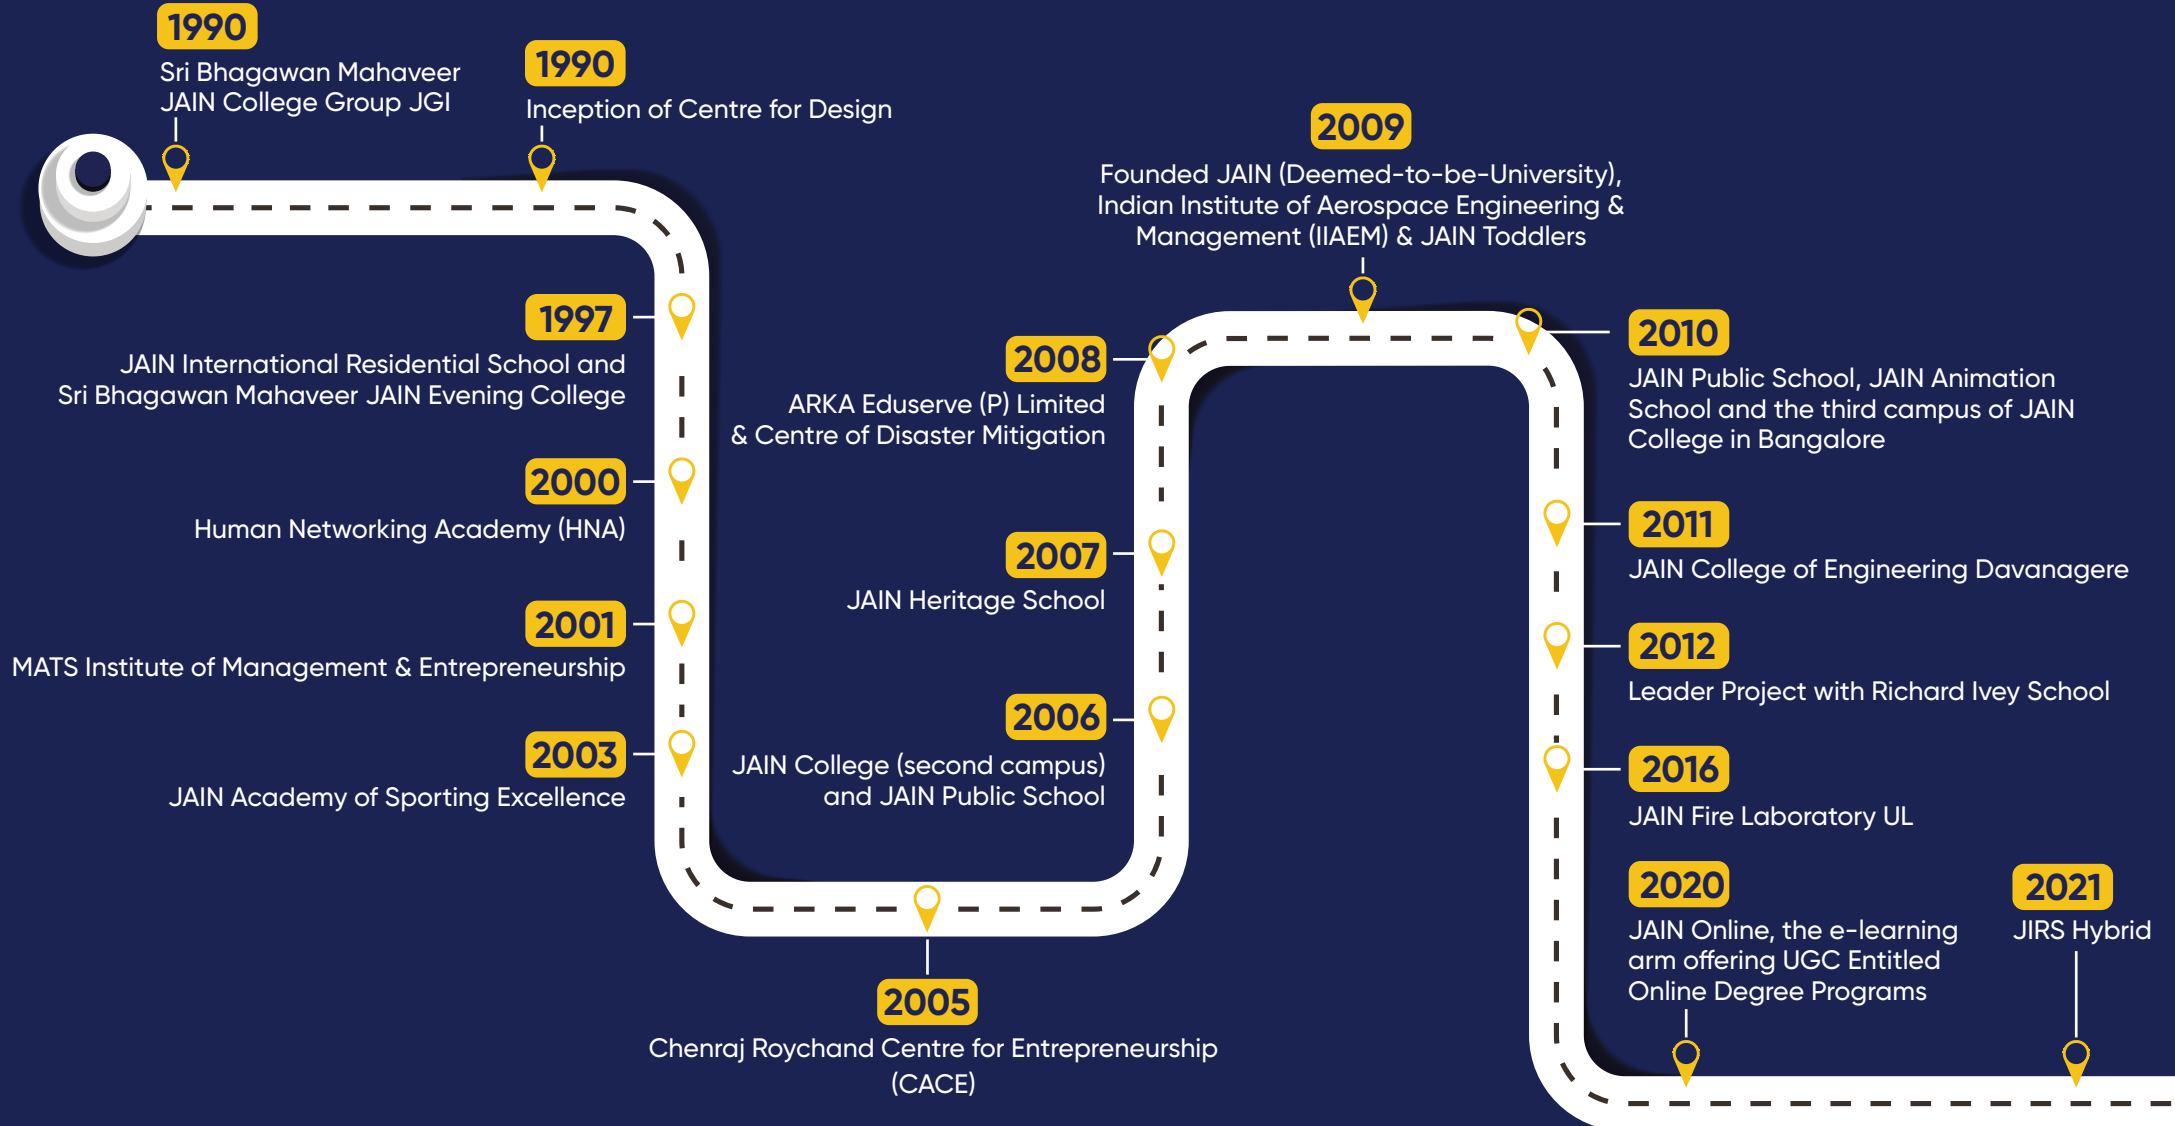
1990
Sri Bhagawan Mahaveer JAIN College Group JGI

1990
Inception of Centre for Design

1997
JAIN International Residential School and Sri Bhagawan Mahaveer JAIN Evening College

2000
Human Networking Academy (HNA)

2001
MATS Institute of Management & Entrepreneurship

2003
JAIN Academy of Sporting Excellence

2005
Chenraj Roychand Centre for Entrepreneurship (CACE)

2006
JAIN College (second campus) and JAIN Public School

2007
JAIN Heritage School

2008
ARKA Eduserve (P) Limited & Centre of Disaster Mitigation

2009
Founded JAIN (Deemed-to-be-University), Indian Institute of Aerospace Engineering & Management (IIAEM) & JAIN Toddlers

2010
JAIN Public School, JAIN Animation School and the third campus of JAIN College in Bangalore

2011
JAIN College of Engineering Davanagere

2012
Leader Project with Richard Ivey School

2016
JAIN Fire Laboratory UL

2020
JAIN Online, the e-learning arm offering UGC Entitled Online Degree Programs

2021
JIRS Hybrid